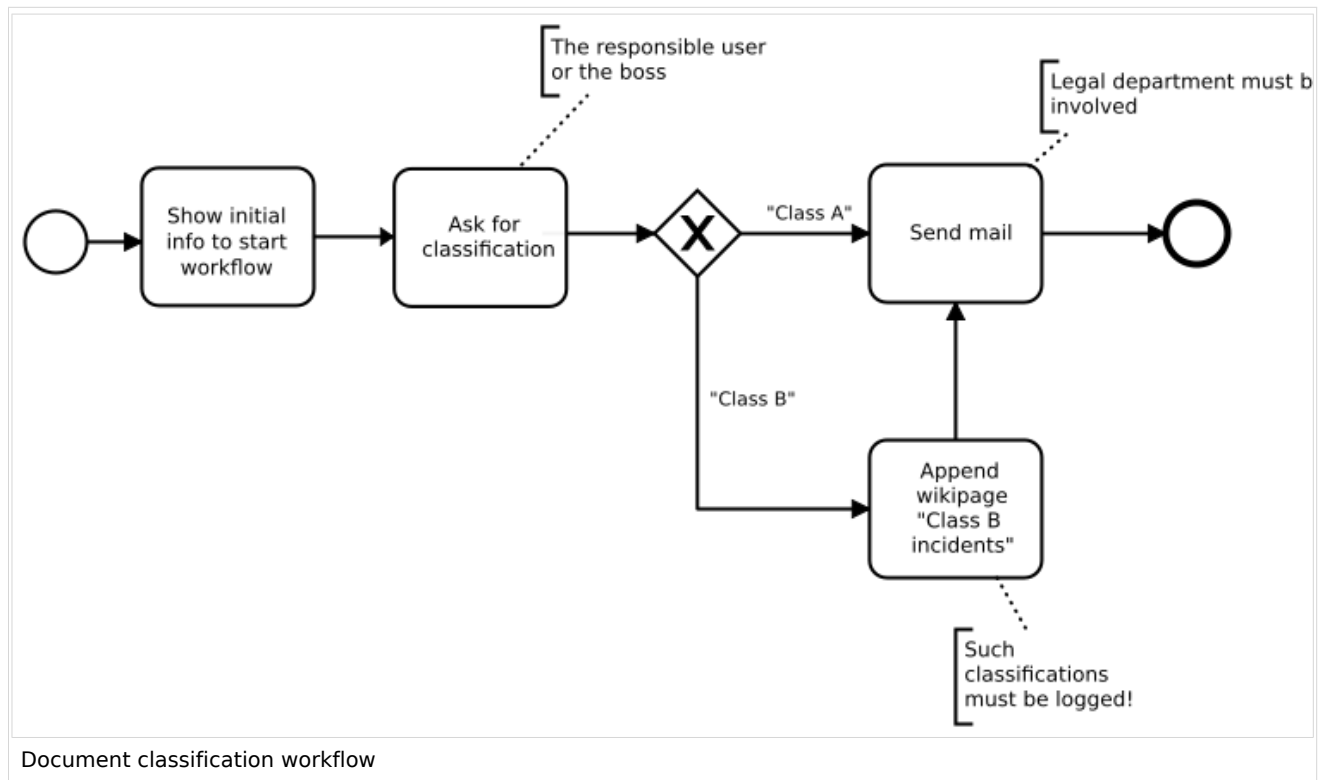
The responsible user or the boss

Legal department must b involved

Show initial info to start workflow

Ask for classification

X

"Class A"

Send mail

"Class B"

Append wikipage "Class B incidents"

Such classifications must be logged!

Document classification workflow